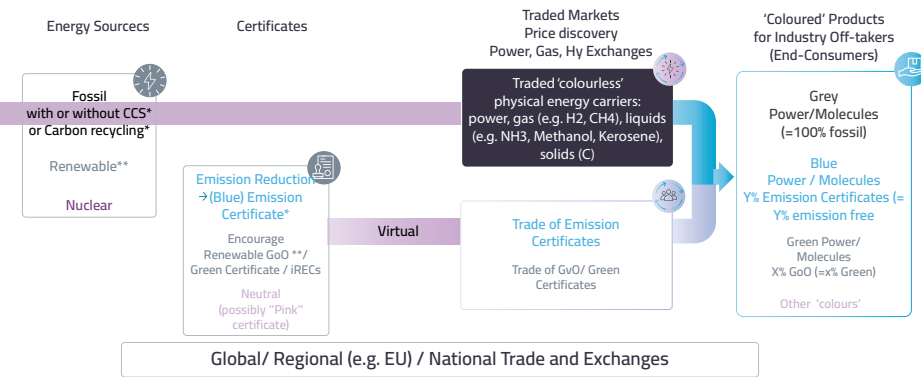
Energy Sourcecs

Certificates

Traded Markets
Price discovery
Power, Gas, Hy Exchanges

'Coloured' Products
for Industry Off-takers
(End-Consumers)

Fossil
with or without CCS*
or Carbon recycling*

Renewable**

Nuclear

Traded 'colourless'
physical energy carriers:
power, gas (e.g. H2, CH4), liquids
(e.g. NH3, Methanol, Kerosene),
solids (C)

Grey
Power/Molecules
(=100% fossil)

Blue
Power / Molecules
Y% Emission Certificates (=
Y% emission free

Green Power/
Molecules
X% GoO (=x% Green)

Other 'colours'

Emission Reduction
→(Blue) Emission
Certificate*

Encourage
Renewable GoO **/
Green Certificate / iRECs

Neutral
(possibly "Pink"
certificate)

Virtual

Trade of Emission
Certificates

Trade of GvO/ Green
Certificates

Global/ Regional (e.g. EU) / National Trade and Exchanges